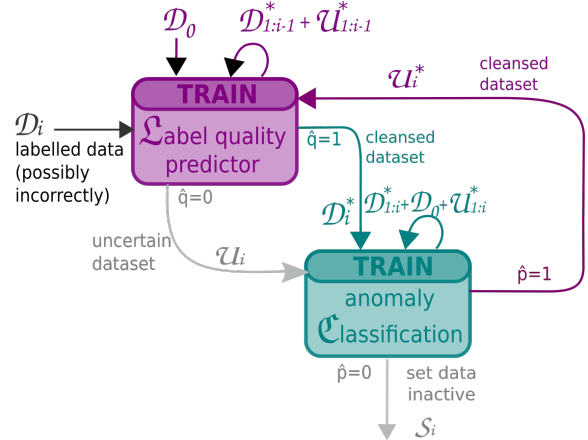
$\mathcal{D}_0$

$\mathcal{D}^*_{1:i-1} + \mathcal{U}^*_{1:i-1}$

$\mathcal{U}_i^*$

cleansed dataset

$\mathcal{D}_i$ labelled data (possibly incorrectly)

TRAIN

$\mathfrak{L}$abel quality predictor

$\hat{q}=1$

cleansed dataset

$\hat{q}=0$

$\mathcal{D}_i^*$

$\mathcal{D}^*_{1:i}+\mathcal{D}_0+\mathcal{U}^*_{1:i}$

uncertain dataset

$\mathcal{U}_i$

TRAIN

anomaly $\mathfrak{C}$lassification

$\hat{p}=1$

$\hat{p}=0$

set data inactive

$\mathcal{S}_i$